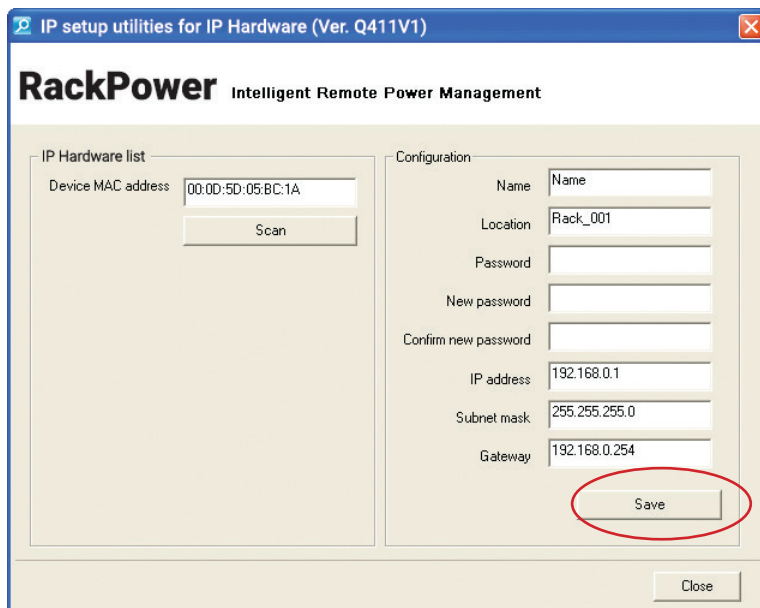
IP setup utilities for IP Hardware (Ver. Q411V1)

RackPower Intelligent Remote Power Management

IP Hardware list

Device MAC address 00:0D:5D:05:BC:1A

Scan

Configuration

Name Name

Location Rack_001

Password

New password

Confirm new password

IP address 192.168.0.1

Subnet mask 255.255.255.0

Gateway 192.168.0.254

Save

Close